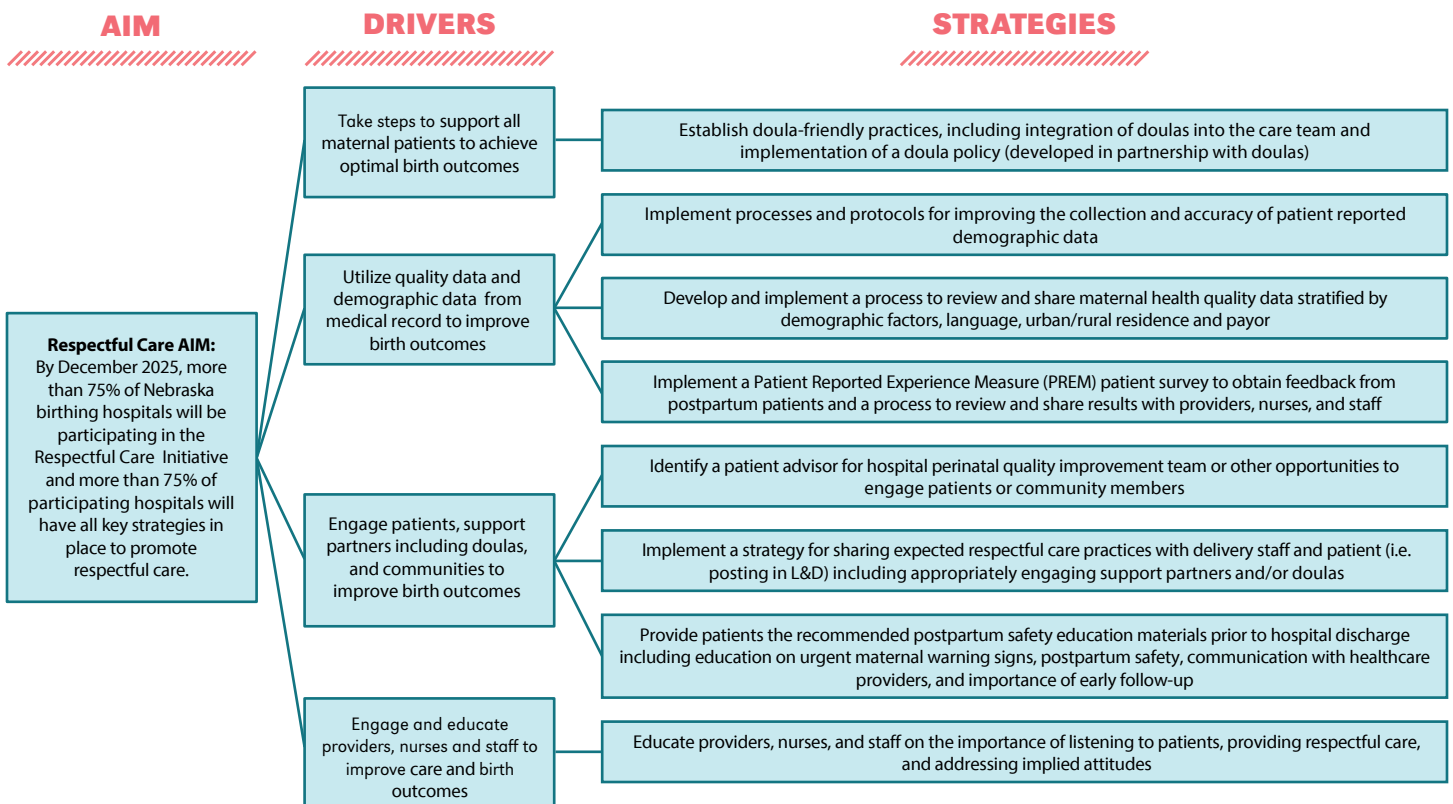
AIM

DRIVERS

STRATEGIES

Respectful Care AIM:
By December 2025, more than 75% of Nebraska birthing hospitals will be participating in the Respectful Care Initiative and more than 75% of participating hospitals will have all key strategies in place to promote respectful care.

Take steps to support all maternal patients to achieve optimal birth outcomes

Establish doula-friendly practices, including integration of doulas into the care team and implementation of a doula policy (developed in partnership with doulas)

Utilize quality data and demographic data from medical record to improve birth outcomes

Implement processes and protocols for improving the collection and accuracy of patient reported demographic data

Develop and implement a process to review and share maternal health quality data stratified by demographic factors, language, urban/rural residence and payor

Implement a Patient Reported Experience Measure (PREM) patient survey to obtain feedback from postpartum patients and a process to review and share results with providers, nurses, and staff

Engage patients, support partners including doulas, and communities to improve birth outcomes

Identify a patient advisor for hospital perinatal quality improvement team or other opportunities to engage patients or community members

Implement a strategy for sharing expected respectful care practices with delivery staff and patient (i.e. posting in L&D) including appropriately engaging support partners and/or doulas

Provide patients the recommended postpartum safety education materials prior to hospital discharge including education on urgent maternal warning signs, postpartum safety, communication with healthcare providers, and importance of early follow-up

Engage and educate providers, nurses and staff to improve care and birth outcomes

Educate providers, nurses, and staff on the importance of listening to patients, providing respectful care, and addressing implied attitudes